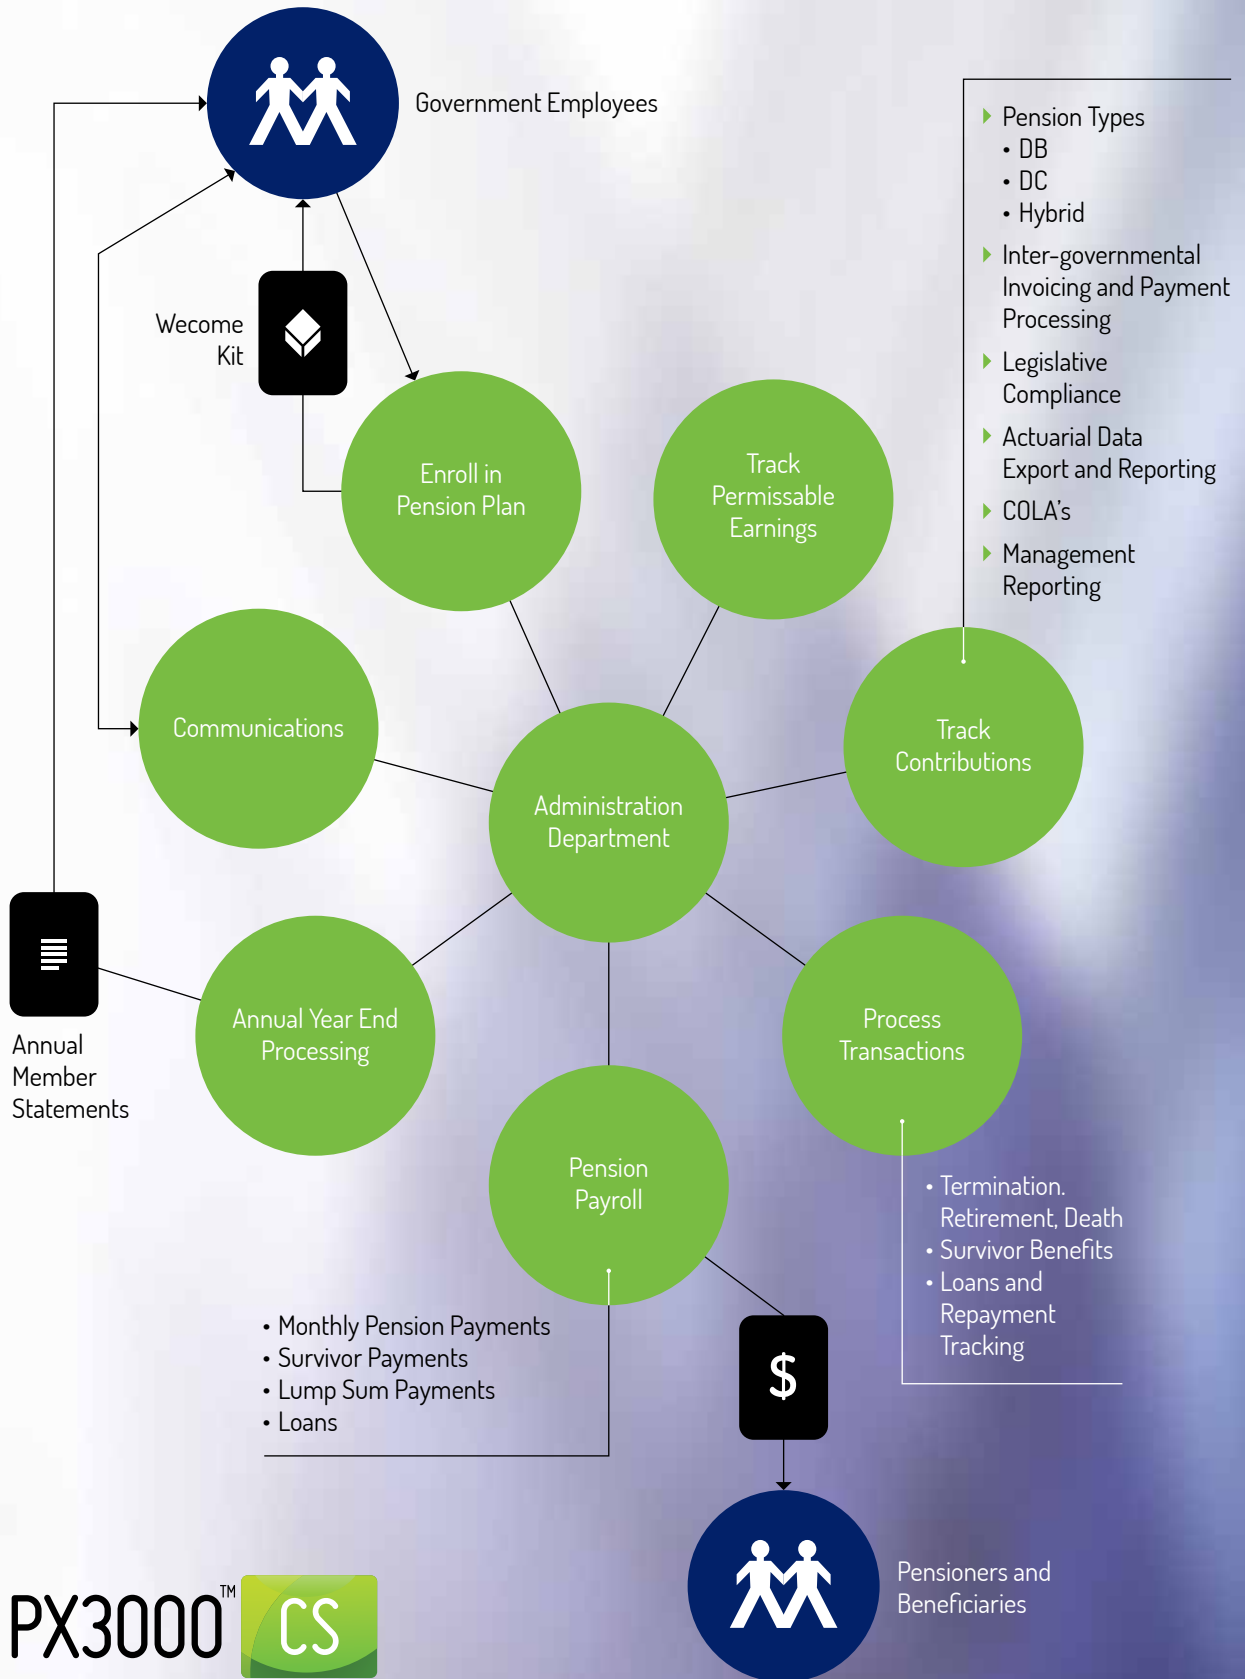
Government Employees

Wecome Kit

Pension Types
• DB
• DC
• Hybrid

Inter-governmental Invoicing and Payment Processing

Legislative Compliance

Actuarial Data Export and Reporting

COLA's

Management Reporting

Enroll in Pension Plan

Track Permissable Earnings

Communications

Administration Department

Track Contributions

Annual Year End Processing

Process Transactions

Annual Member Statements

Pension Payroll

• Termination. Retirement, Death
• Survivor Benefits
• Loans and Repayment Tracking

• Monthly Pension Payments
• Survivor Payments
• Lump Sum Payments
• Loans

$

Pensioners and Beneficiaries

PX3000™ CS